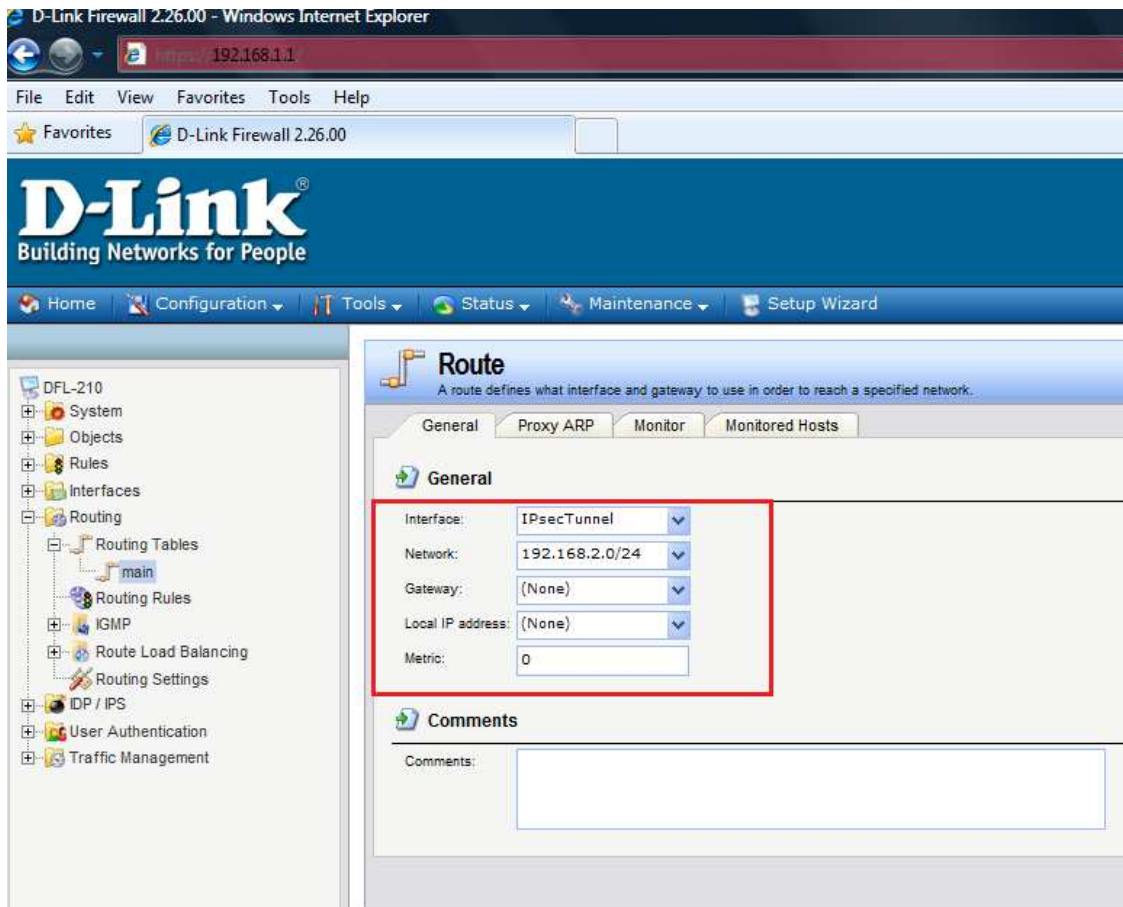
D-Link Firewall 2.26.00 - Windows Internet Explorer

https://192.168.1.1

File Edit View Favorites Tools Help

Favorites D-Link Firewall 2.26.00

D-Link®
Building Networks for People

Home Configuration Tools Status Maintenance Setup Wizard

DFL-210
System
Objects
Rules
Interfaces
Routing
Routing Tables
main
Routing Rules
IGMP
Route Load Balancing
Routing Settings
IDP / IPS
User Authentication
Traffic Management

Route
A route defines what interface and gateway to use in order to reach a specified network.

General Proxy ARP Monitor Monitored Hosts

General

Interface: IPsecTunnel
Network: 192.168.2.0/24
Gateway: (None)
Local IP address: (None)
Metric: 0

Comments

Comments: